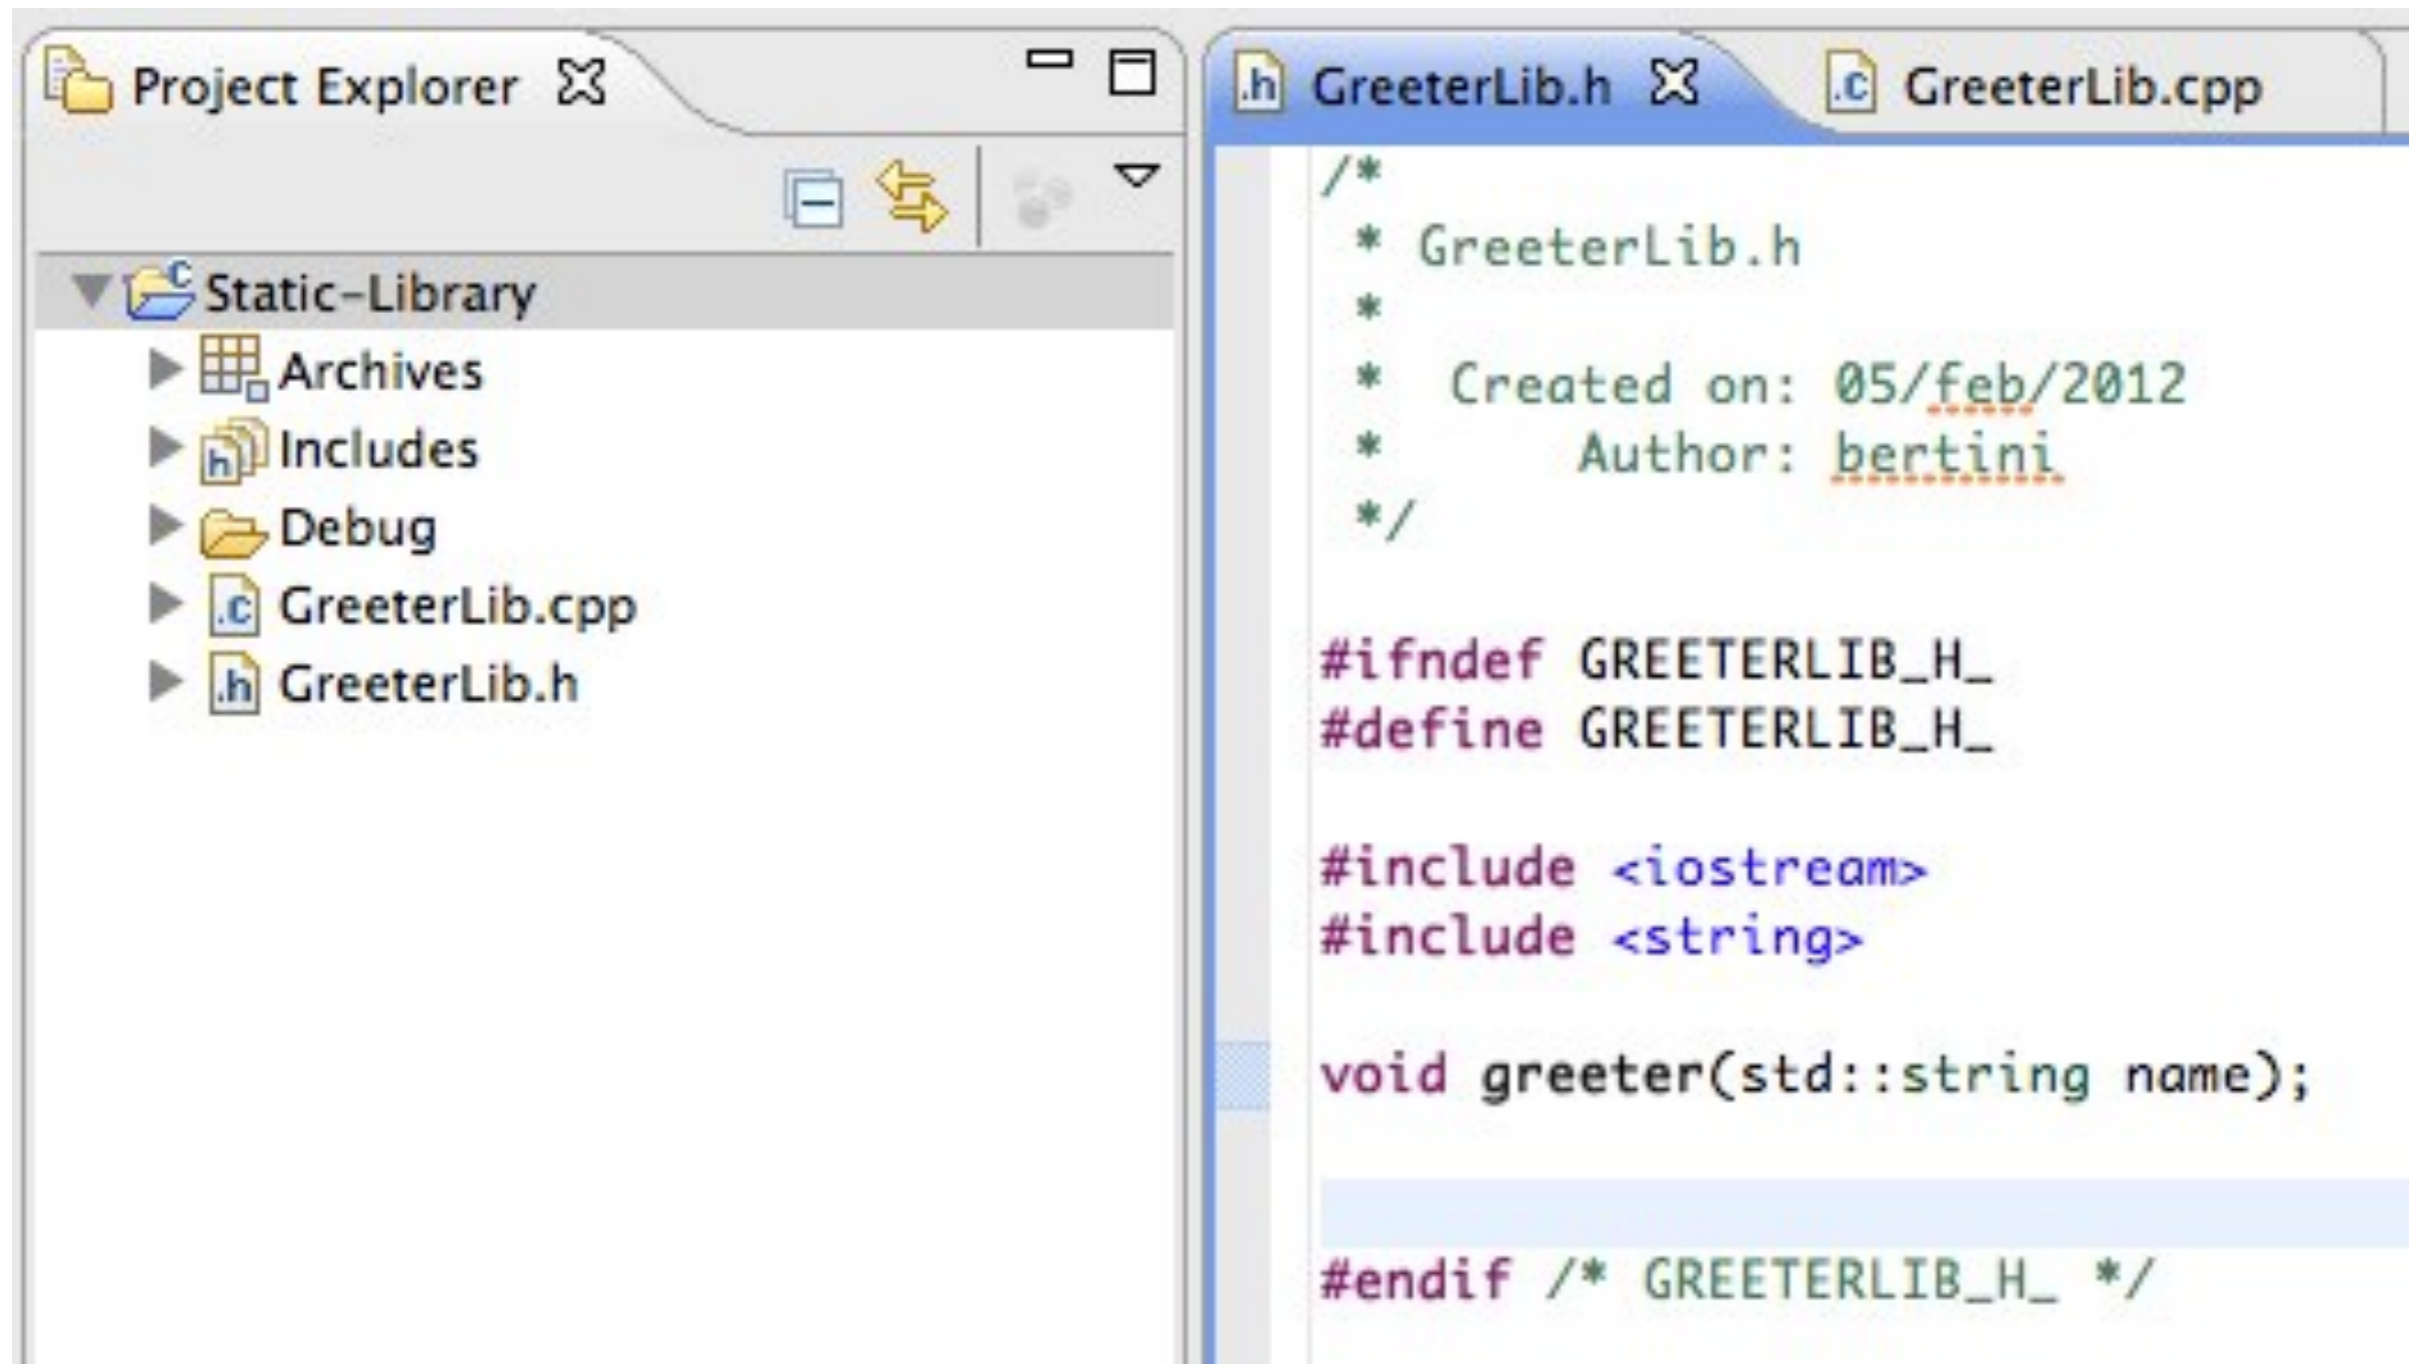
Project Explorer

Static-Library
Archives
Includes
Debug
GreeterLib.cpp
GreeterLib.h

GreeterLib.h
GreeterLib.cpp

/*
 * GreeterLib.h
 *
 *  Created on: 05/feb/2012
 *      Author: bertini
 */

#ifndef GREETERLIB_H_
#define GREETERLIB_H_

#include <iostream>
#include <string>

void greeter(std::string name);

#endif /* GREETERLIB_H_ */